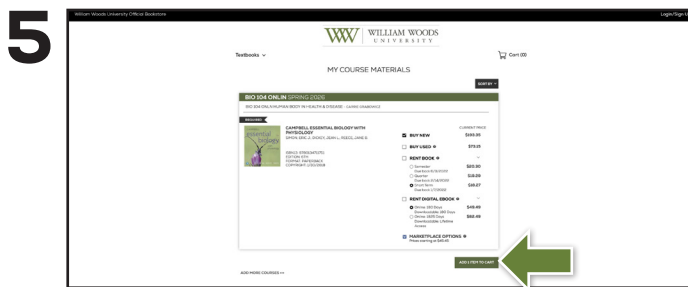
5

William Woods University Official Bookstore

Login/Sign

WW WILLIAM WOODS UNIVERSITY

Textbooks

Cart (0)

MY COURSE MATERIALS

SORT BY

BIO 104 ONLIN SPRING 2026

BIO 104 ONLIN HUMAN BIOLOGY IN HEALTH & DISEASE - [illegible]

REQUIRED

CAMPBELL ESSENTIAL BIOLOGY WITH PHYSIOLOGY
SIMON, ERIC J. DICKEY, JEAN L. REECE, JANE B.

ISBN13: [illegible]
EDITION: 6TH
FORMAT: PAPERBACK
COPYRIGHT: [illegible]

CURRENT PRICE

BUY NEW $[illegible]

BUY USED $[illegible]

RENT BOOK

Semester $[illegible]

Quarter $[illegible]

Short Term $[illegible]

RENT DIGITAL EBOOK

Online 180 Days $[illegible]

Online 365 Days $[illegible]

MARKETPLACE OPTIONS
Prices starting at $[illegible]

ADD 1 ITEM TO CART

ADD MORE COURSES >>